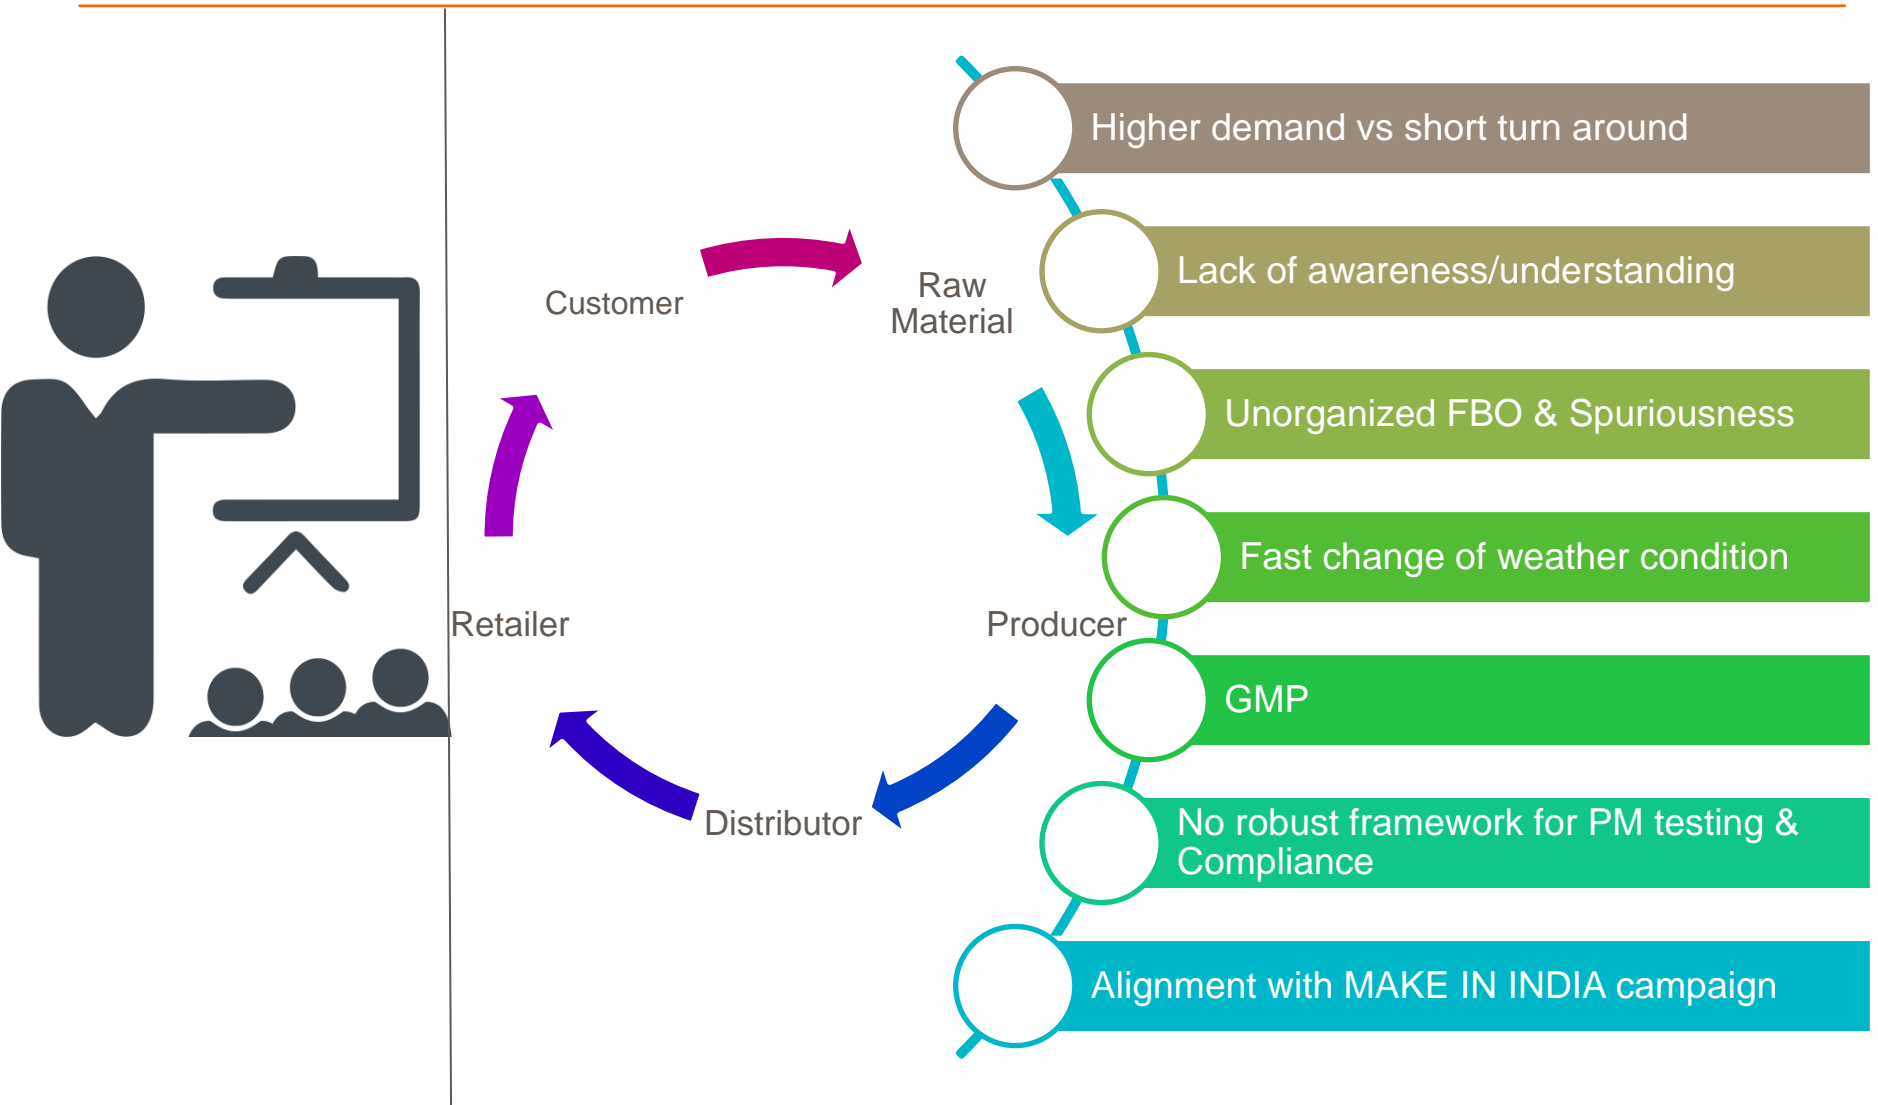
Customer

Raw Material

Producer

Distributor

Retailer

Higher demand vs short turn around

Lack of awareness/understanding

Unorganized FBO & Spuriousness

Fast change of weather condition

GMP

No robust framework for PM testing & Compliance

Alignment with MAKE IN INDIA campaign